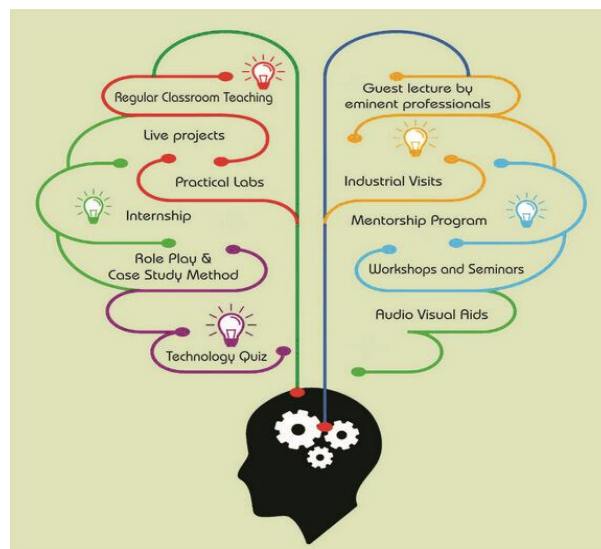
Regular Classroom Teaching

Live projects

Practical Labs

Internship

Role Play & Case Study Method

Technology Quiz

Guest lecture by eminent professionals

Industrial Visits

Mentorship Program

Workshops and Seminars

Audio Visual Aids